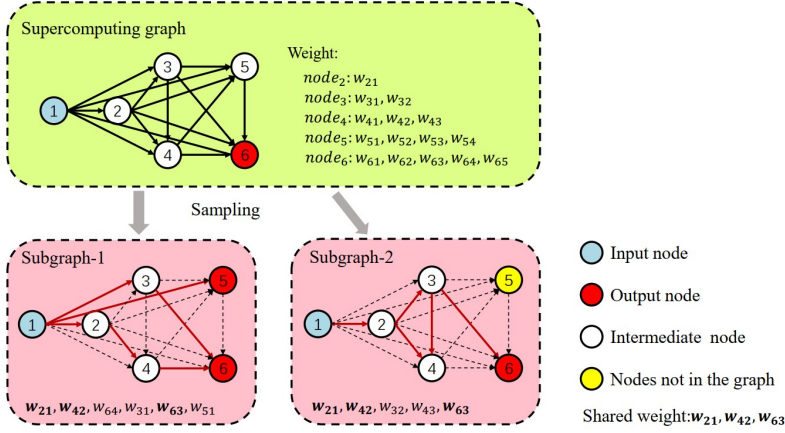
Supercomputing graph

1 2 3 4 5 6

Weight:
$node_2$: $w_{21}$
$node_3$: $w_{31}, w_{32}$
$node_4$: $w_{41}, w_{42}, w_{43}$
$node_5$: $w_{51}, w_{52}, w_{53}, w_{54}$
$node_6$: $w_{61}, w_{62}, w_{63}, w_{64}, w_{65}$

Sampling

Subgraph-1

1 2 3 4 5 6

$\boldsymbol{w_{21}}, \boldsymbol{w_{42}}, w_{64}, w_{31}, \boldsymbol{w_{63}}, w_{51}$

Subgraph-2

1 2 3 4 5 6

$\boldsymbol{w_{21}}, \boldsymbol{w_{42}}, w_{32}, w_{43}, \boldsymbol{w_{63}}$

Input node
Output node
Intermediate node
Nodes not in the graph

Shared weight: $\boldsymbol{w_{21}}, \boldsymbol{w_{42}}, \boldsymbol{w_{63}}$